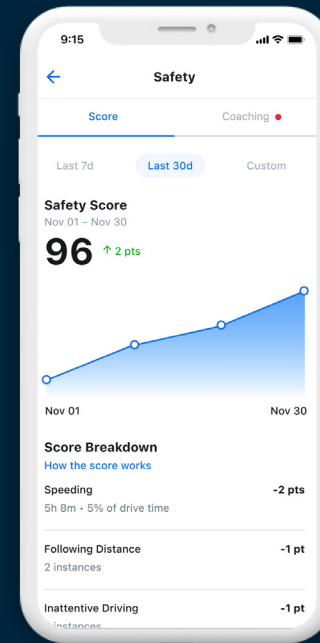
9:15

Safety

Score

Coaching

Last 7d

Last 30d

Custom

Safety Score

Nov 01 – Nov 30

96

↑ 2 pts

Nov 01

Nov 30

Score Breakdown

How the score works

Speeding

-2 pts

5h 8m • 5% of drive time

Following Distance

-1 pt

2 instances

Inattentive Driving

-1 pt

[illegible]instances